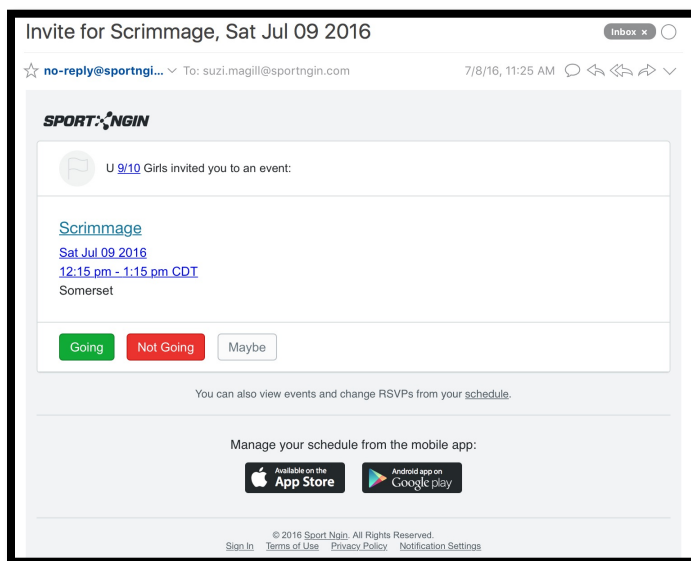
Invite for Scrimmage, Sat Jul 09 2016

Inbox ×

no-reply@sportngi... To: suzi.magill@sportngin.com 7/8/16, 11:25 AM

SPORT NGIN

U 9/10 Girls invited you to an event:

Scrimmage
Sat Jul 09 2016
12:15 pm - 1:15 pm CDT
Somerset

Going Not Going Maybe

You can also view events and change RSVPs from your schedule.

Manage your schedule from the mobile app:

Available on the App Store

Android app on Google play

© 2016 Sport Ngin. All Rights Reserved.
Sign In Terms of Use Privacy Policy Notification Settings